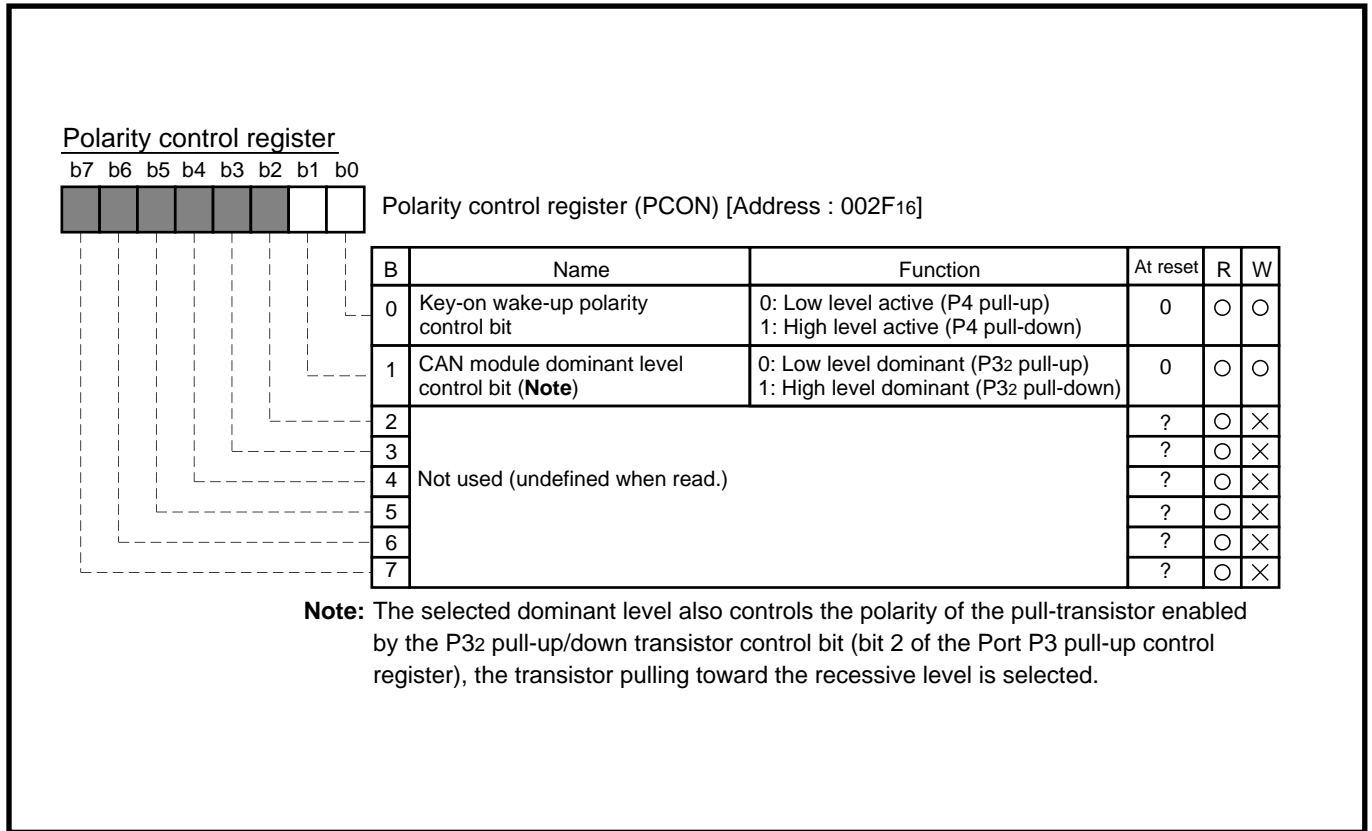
Polarity control register

b7 b6 b5 b4 b3 b2 b1 b0

Polarity control register (PCON) [Address : $002F_{16}$]

| B | Name | Function | At reset | R | W |
|---|---|---|---|---|---|
| 0 | Key-on wake-up polarity control bit | 0: Low level active (P4 pull-up) 1: High level active (P4 pull-down) | 0 | ○ | ○ |
| 1 | CAN module dominant level control bit (**Note**) | 0: Low level dominant ($P3_2$ pull-up) 1: High level dominant ($P3_2$ pull-down) | 0 | ○ | ○ |
| 2 | Not used (undefined when read.) | | ? | ○ | × |
| 3 | | | ? | ○ | × |
| 4 | | | ? | ○ | × |
| 5 | | | ? | ○ | × |
| 6 | | | ? | ○ | × |
| 7 | | | ? | ○ | × |

**Note:** The selected dominant level also controls the polarity of the pull-transistor enabled by the $P3_2$ pull-up/down transistor control bit (bit 2 of the Port P3 pull-up control register), the transistor pulling toward the recessive level is selected.